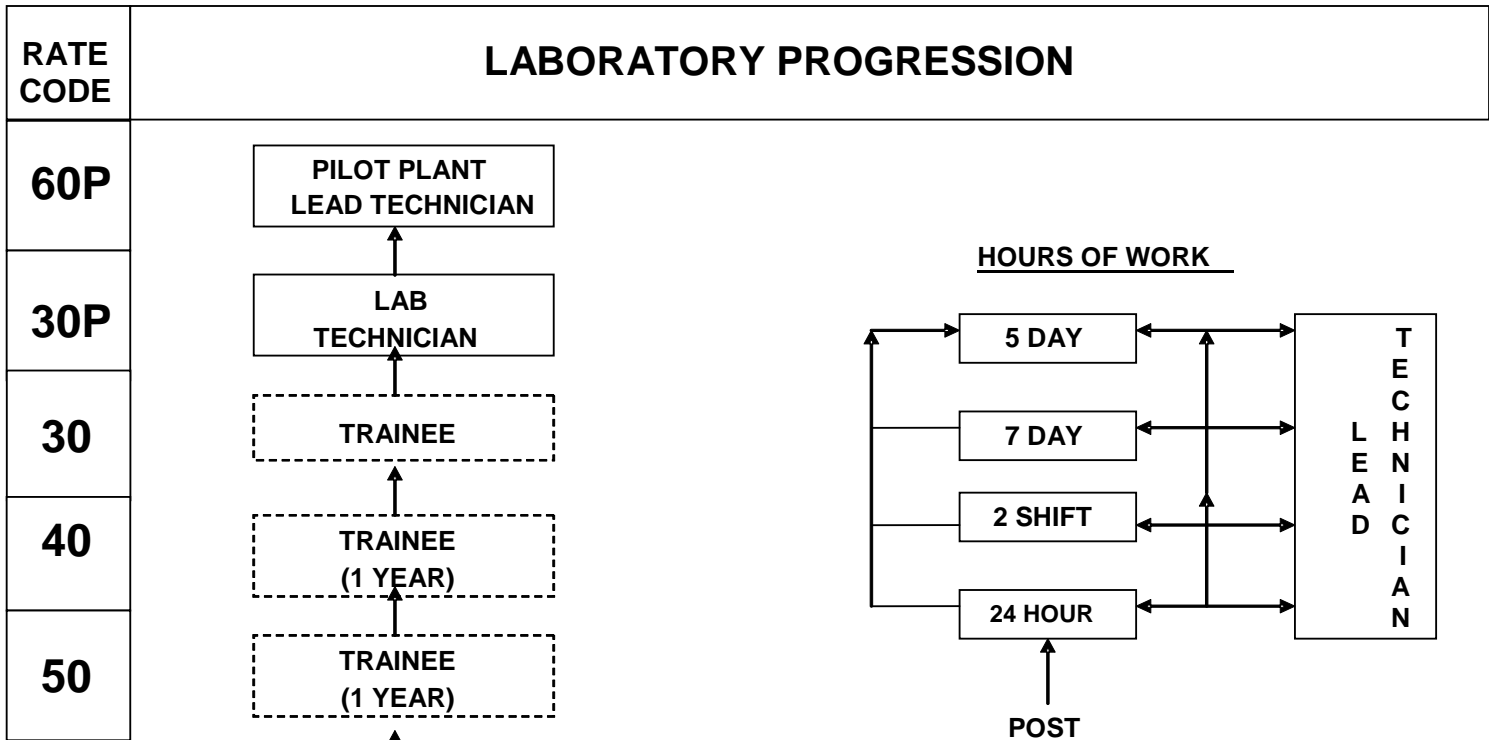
RATE CODE

LABORATORY PROGRESSION

60P

PILOT PLANT LEAD TECHNICIAN

30P

LAB TECHNICIAN

30

TRAINEE

40

TRAINEE (1 YEAR)

50

TRAINEE (1 YEAR)

HOURS OF WORK

5 DAY

7 DAY

2 SHIFT

24 HOUR

POST

LEAD TECHNICIAN